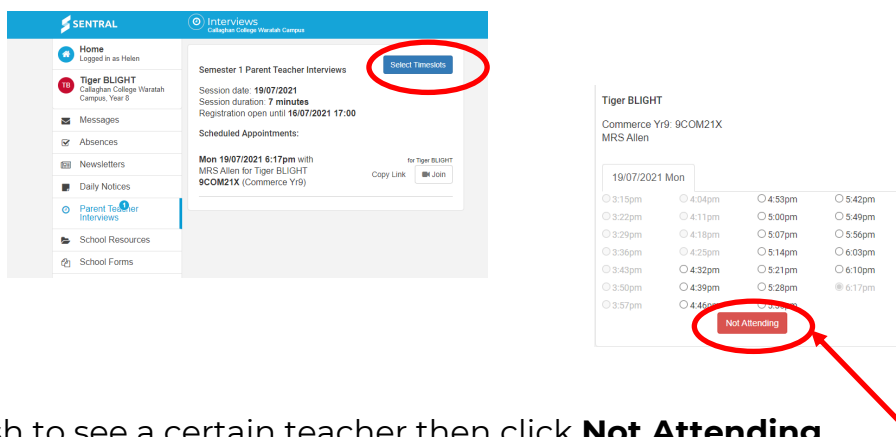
SENTRAL

Interviews
Callaghan College Waratah Campus

Home
Logged in as Helen

TB
Tiger BLIGHT
Callaghan College Waratah Campus, Year 8

Messages

Absences

Newsletters

Daily Notices

Parent Teacher Interviews

School Resources

School Forms

Semester 1 Parent Teacher Interviews

Select Timeslots

Session date: **19/07/2021**
Session duration: **7 minutes**
Registration open until **16/07/2021 17:00**

**Scheduled Appointments:**

**Mon 19/07/2021 6:17pm** with MRS Allen for Tiger BLIGHT **9COM21X** (Commerce Yr9)

for Tiger BLIGHT

Copy Link Join

**Tiger BLIGHT**

Commerce Yr9: 9COM21X
MRS Allen

19/07/2021 Mon

| | | | |
|---|---|---|---|
| 3:15pm | 4:04pm | 4:53pm | 5:42pm |
| 3:22pm | 4:11pm | 5:00pm | 5:49pm |
| 3:29pm | 4:18pm | 5:07pm | 5:56pm |
| 3:36pm | 4:25pm | 5:14pm | 6:03pm |
| 3:43pm | 4:32pm | 5:21pm | 6:10pm |
| 3:50pm | 4:39pm | 5:28pm | 6:17pm |
| 3:57pm | 4:46pm | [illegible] | |

Not Attending

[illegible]sh to see a certain teacher then click **Not Attending**